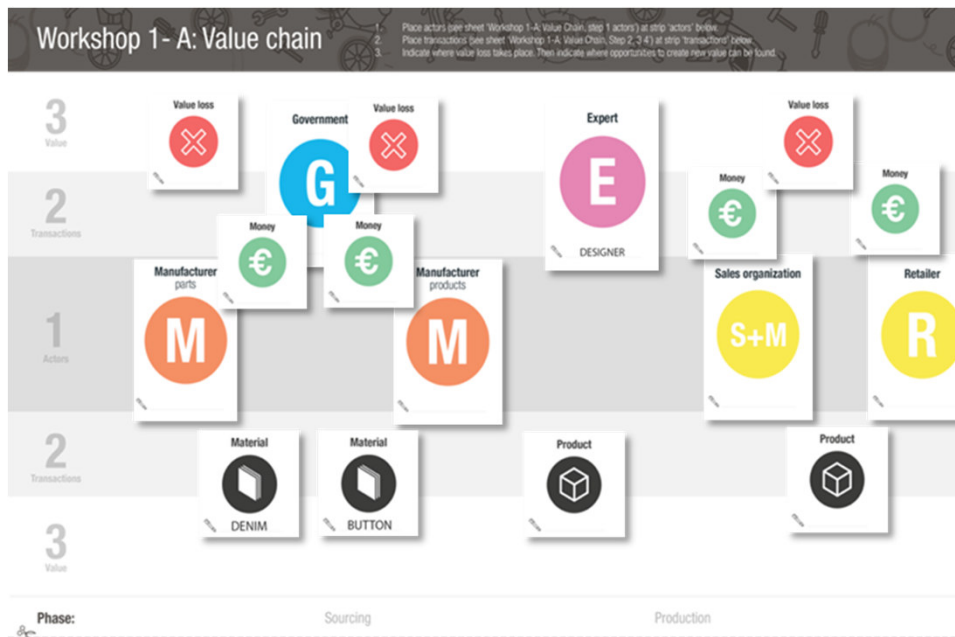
Workshop 1- A: Value chain

1. Place actors (see sheet 'Workshop 1-A: Value Chain, step 1 actors') at strip 'actors' below.
2. Place transactions (see sheet 'Workshop 1-A: Value Chain, Step 2, 3 4') at strip 'transactions' below.
3. Indicate where value loss takes place. Then indicate where opportunities to create new value can be found.

3
Value

2
Transactions

1
Actors

2
Transactions

3
Value

Value loss

Government
G

Value loss

Expert
E
DESIGNER

Value loss

Money
€

Money
€

Money
€

Money
€

Manufacturer
parts
M

Manufacturer
products
M

Sales organization
S+M

Retailer
R

Material
DENIM

Material
BUTTON

Product

Product

Phase:
Sourcing
Production